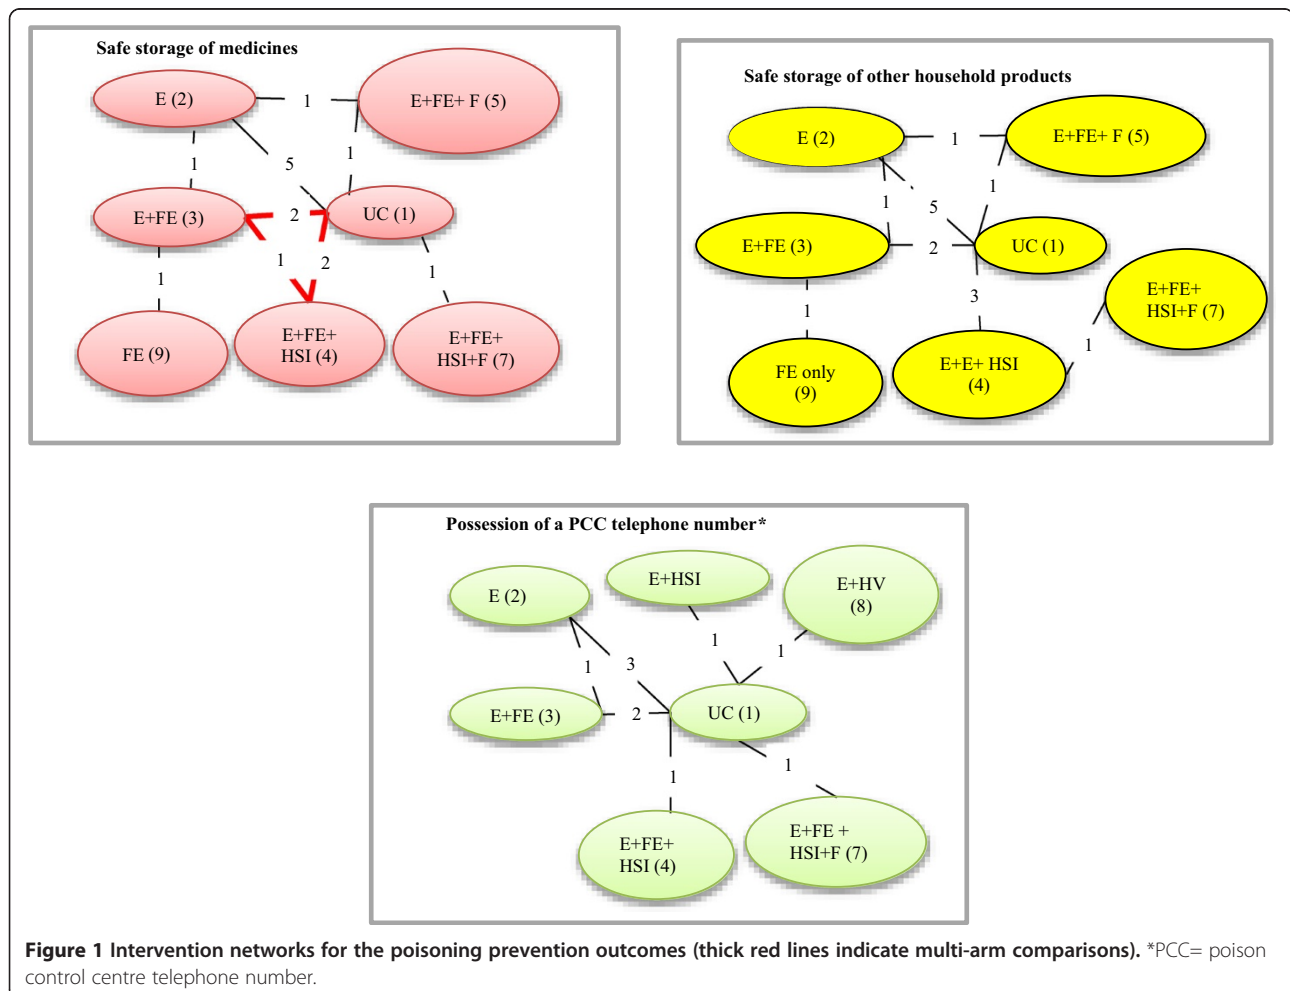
Safe storage of medicines

E (2)

1

E+FE+ F (5)

1

5

1

E+FE (3)

2

UC (1)

1

2

1

1

FE (9)

E+FE+ HSI (4)

E+FE+ HSI+F (7)

Safe storage of other household products

E (2)

1

E+FE+ F (5)

1

1

5

E+FE (3)

2

UC (1)

3

E+FE+ HSI+F (7)

1

FE only (9)

E+E+ HSI (4)

1

Possession of a PCC telephone number*

E (2)

E+HSI

E+HV (8)

1

1

1

3

E+FE (3)

2

UC (1)

1

1

E+FE+ HSI (4)

E+FE + HSI+F (7)

**Figure 1 Intervention networks for the poisoning prevention outcomes (thick red lines indicate multi-arm comparisons).** *PCC= poison control centre telephone number.